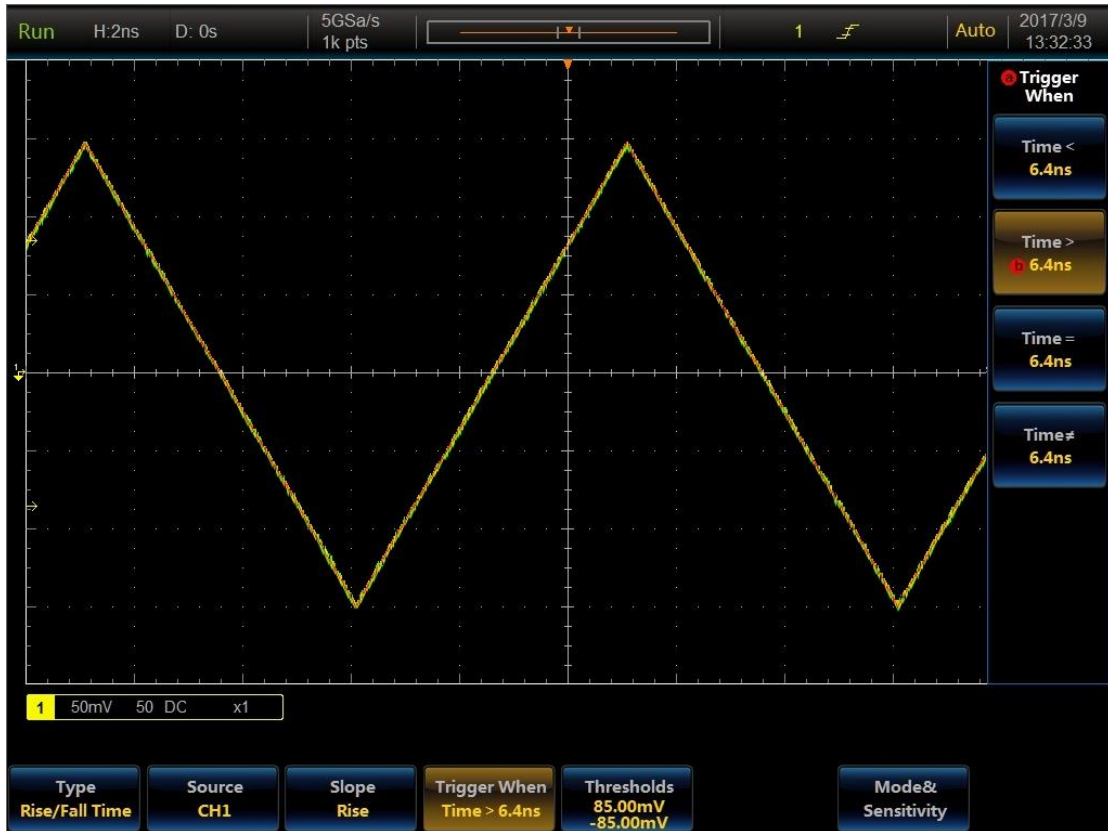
Run H:2ns D: 0s 5GSa/s 1k pts 1 Auto 2017/3/9 13:32:33

a Trigger When

Time < 6.4ns

Time > b 6.4ns

Time = 6.4ns

Time≠ 6.4ns

1 50mV 50 DC x1

Type Rise/Fall Time

Source CH1

Slope Rise

Trigger When Time > 6.4ns

Thresholds 85.00mV -85.00mV

Mode& Sensitivity